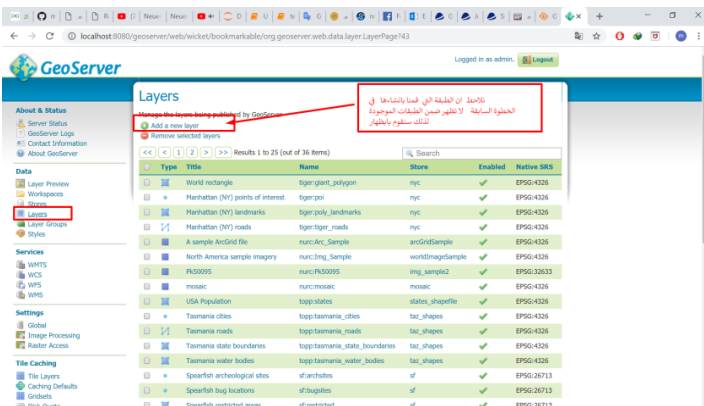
localhost:8080/geoserver/web/wicket/bookmarkable/org.geoserver.web.data.layer.LayerPage?43

GeoServer

Logged in as admin. Logout

About & Status
Server Status
GeoServer Logs
Contact Information
About GeoServer

Data
Layer Preview
Workspaces
Stores
Layers
Layer Groups
Styles

Services
WMTS
WCS
WFS
WMS

Settings
Global
Image Processing
Raster Access

Tile Caching
Tile Layers
Caching Defaults
Gridsets

Layers

Manage the layers being published by GeoServer

Add a new layer
Remove selected layers

نلاحظ ان الطبقة التي قمنا بانشاءها في الخطوة السابقة لاتظهر ضمن الطبقات الموجودة لذلك سنقوم باظهار

<< < 1 2 > >> Results 1 to 25 (out of 36 items)

Search

| | Type | Title | Name | Store | Enabled | Native SRS |
|---|---|---|---|---|---|---|
| | | World rectangle | tiger:giant_polygon | nyc | ✔ | EPSG:4326 |
| | | Manhattan (NY) points of interest | tiger:poi | nyc | ✔ | EPSG:4326 |
| | | Manhattan (NY) landmarks | tiger:poly_landmarks | nyc | ✔ | EPSG:4326 |
| | | Manhattan (NY) roads | tiger:tiger_roads | nyc | ✔ | EPSG:4326 |
| | | A sample ArcGrid file | nurc:Arc_Sample | arcGridSample | ✔ | EPSG:4326 |
| | | North America sample imagery | nurc:Img_Sample | worldImageSample | ✔ | EPSG:4326 |
| | | Pk50095 | nurc:Pk50095 | img_sample2 | ✔ | EPSG:32633 |
| | | mosaic | nurc:mosaic | mosaic | ✔ | EPSG:4326 |
| | | USA Population | topp:states | states_shapefile | ✔ | EPSG:4326 |
| | | Tasmania cities | topp:tasmania_cities | taz_shapes | ✔ | EPSG:4326 |
| | | Tasmania roads | topp:tasmania_roads | taz_shapes | ✔ | EPSG:4326 |
| | | Tasmania state boundaries | topp:tasmania_state_boundaries | taz_shapes | ✔ | EPSG:4326 |
| | | Tasmania water bodies | topp:tasmania_water_bodies | taz_shapes | ✔ | EPSG:4326 |
| | | Spearfish archeological sites | sf:archsites | sf | ✔ | EPSG:26713 |
| | | Spearfish bug locations | sf:bugsites | sf | ✔ | EPSG:26713 |